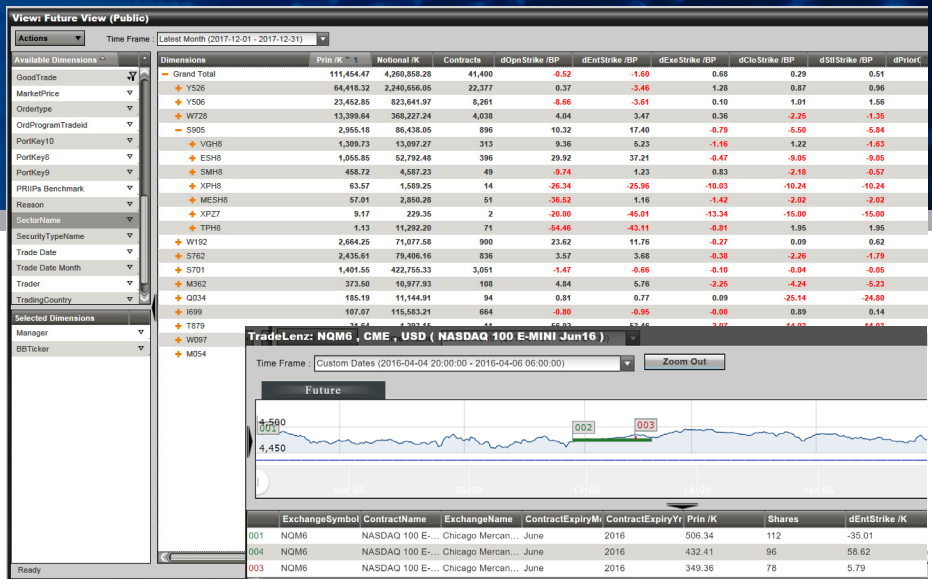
View: Future View (Public)

Actions
Time Frame : Latest Month (2017-12-01 - 2017-12-31)

Available Dimensions
GoodTrade
MarketPrice
Ordertype
OrdProgramTradeid
PortKey10
PortKey8
PortKey9
PRIIPs Benchmark
Reason
SectorName
SecurityTypeName
Trade Date
Trade Date Month
Trader
TradingCountry

Selected Dimensions
Manager
BBTicker

Ready

| Dimensions | Prin /K | Notional /K | Contracts | dOpnStrike /BP | dEntStrike /BP | dExeStrike /BP | dCloStrike /BP | dStlStrike /BP | dPrior( |
|---|---|---|---|---|---|---|---|---|---|
| − Grand Total | 111,454.47 | 4,260,858.28 | 41,400 | -0.52 | -1.60 | 0.68 | 0.29 | 0.51 | |
| + Y526 | 64,418.32 | 2,240,656.05 | 22,377 | 0.37 | -3.46 | 1.28 | 0.87 | 0.96 | |
| + Y506 | 23,452.85 | 823,641.97 | 8,261 | -8.66 | -3.61 | 0.10 | 1.01 | 1.56 | |
| + W728 | 13,399.64 | 368,227.24 | 4,038 | 4.04 | 3.47 | 0.36 | -2.25 | -1.35 | |
| − S905 | 2,955.18 | 86,438.05 | 896 | 10.32 | 17.40 | -0.79 | -5.50 | -5.84 | |
| + VGH8 | 1,309.73 | 13,097.27 | 313 | 9.36 | 5.23 | -1.16 | 1.22 | -1.63 | |
| + ESH8 | 1,055.85 | 52,792.48 | 396 | 29.92 | 37.21 | -0.47 | -9.05 | -9.05 | |
| + SMH8 | 458.72 | 4,587.23 | 49 | -9.74 | 1.23 | 0.83 | -2.18 | -0.57 | |
| + XPH8 | 63.57 | 1,589.25 | 14 | -26.34 | -25.96 | -10.03 | -10.24 | -10.24 | |
| + MESH8 | 57.01 | 2,850.28 | 51 | -36.52 | 1.16 | -1.42 | -2.02 | -2.02 | |
| + XPZ7 | 9.17 | 229.35 | 2 | -20.00 | -45.01 | -13.34 | -15.00 | -15.00 | |
| + TPH8 | 1.13 | 11,292.20 | 71 | -54.46 | -43.11 | -0.81 | 1.95 | 1.95 | |
| + W192 | 2,664.25 | 71,077.58 | 900 | 23.62 | 11.76 | -0.27 | 0.09 | 0.62 | |
| + S762 | 2,435.61 | 79,406.16 | 836 | 3.57 | 3.68 | -0.38 | -2.26 | -1.79 | |
| + S701 | 1,401.55 | 422,755.33 | 3,051 | -1.47 | -0.66 | -0.10 | -0.04 | -0.05 | |
| + M362 | 373.50 | 10,977.93 | 108 | 4.84 | 5.76 | -2.25 | -4.24 | -5.23 | |
| + Q034 | 185.19 | 11,144.91 | 94 | 0.81 | 0.77 | 0.09 | -25.14 | -24.80 | |
| + I699 | 107.07 | 115,583.21 | 664 | -0.80 | -0.95 | -0.00 | 0.89 | 0.14 | |
| + T879 | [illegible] | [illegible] | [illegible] | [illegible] | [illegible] | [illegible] | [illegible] | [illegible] | |
| + W097 | | | | | | | | | |
| + M054 | | | | | | | | | |

TradeLenz: NQM6 , CME , USD ( NASDAQ 100 E-MINI Jun16 )

Time Frame : Custom Dates (2016-04-04 20:00:00 - 2016-04-06 06:00:00)
Zoom Out

Future

4,500
4,450
001
002
003
Apr 05
06:00
12:00
18:00
Apr 06

| | ExchangeSymbol | ContractName | ExchangeName | ContractExpiryMo | ContractExpiryYr | Prin /K | Shares | dEntStrike /K |
|---|---|---|---|---|---|---|---|---|
| 001 | NQM6 | NASDAQ 100 E-... | Chicago Mercan... | June | 2016 | 506.34 | 112 | -35.01 |
| 004 | NQM6 | NASDAQ 100 E-... | Chicago Mercan... | June | 2016 | 432.41 | 96 | 58.62 |
| 003 | NQM6 | NASDAQ 100 E-... | Chicago Mercan... | June | 2016 | 349.36 | 78 | 5.79 |